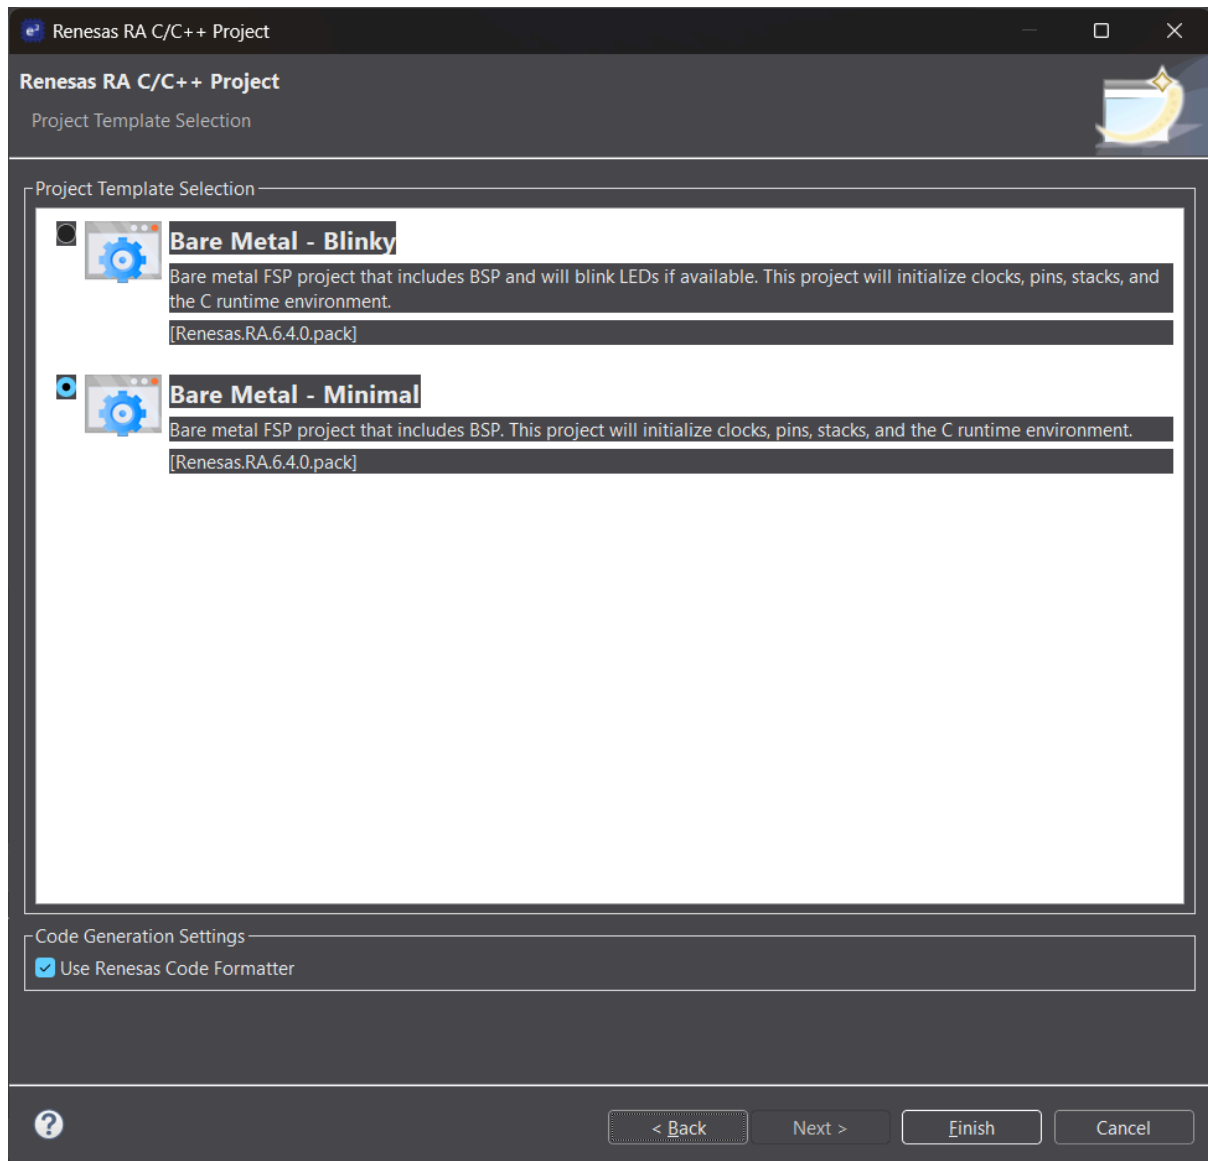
Renesas RA C/C++ Project

Renesas RA C/C++ Project

Project Template Selection

Project Template Selection

Bare Metal - Blinky

Bare metal FSP project that includes BSP and will blink LEDs if available. This project will initialize clocks, pins, stacks, and the C runtime environment.

[Renesas.RA.6.4.0.pack]

Bare Metal - Minimal

Bare metal FSP project that includes BSP. This project will initialize clocks, pins, stacks, and the C runtime environment.

[Renesas.RA.6.4.0.pack]

Code Generation Settings

Use Renesas Code Formatter

< Back

Next >

Finish

Cancel